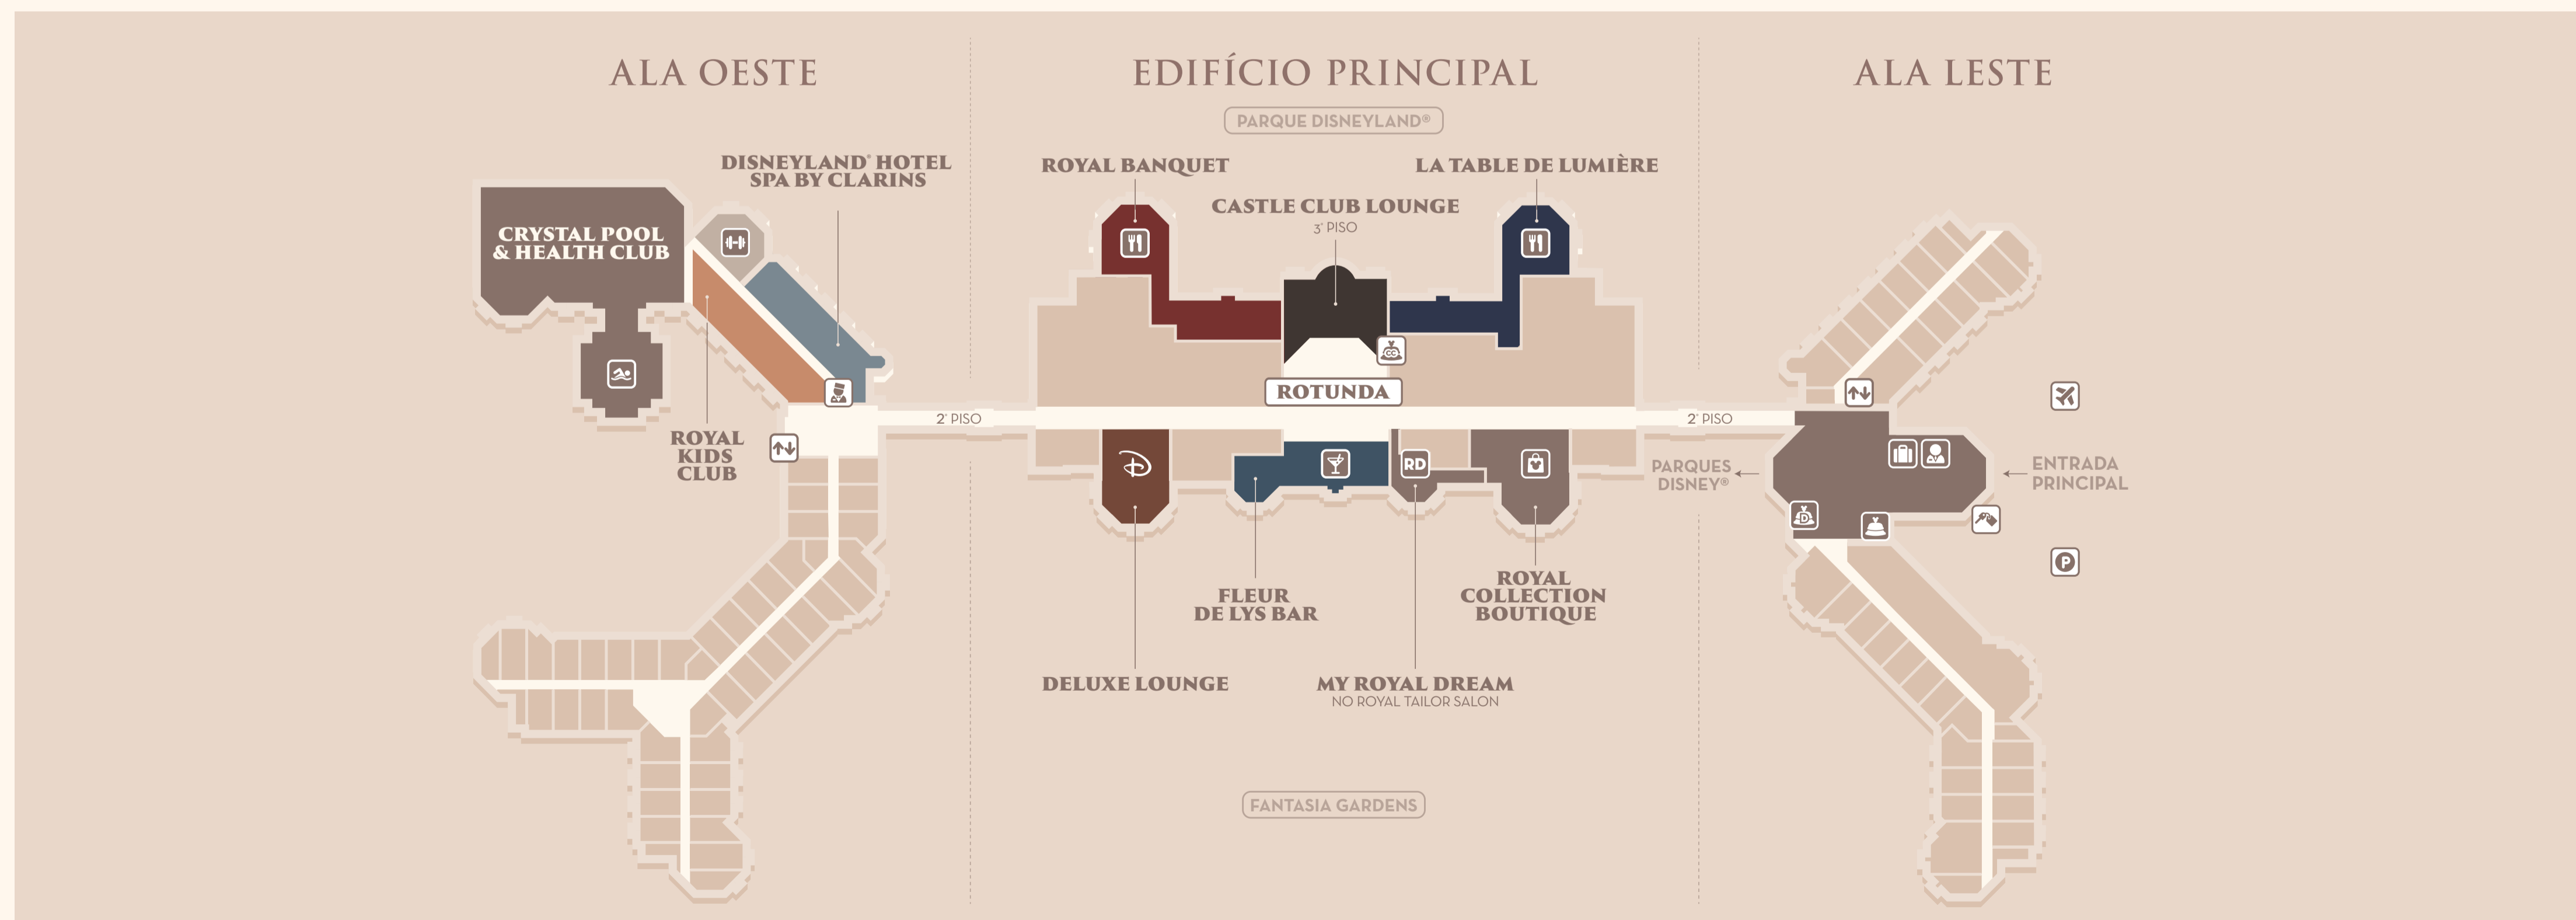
ALA OESTE

EDIFÍCIO PRINCIPAL

ALA LESTE

PARQUE DISNEYLAND®

DISNEYLAND® HOTEL SPA BY CLARINS

CRYSTAL POOL & HEALTH CLUB

ROYAL BANQUET

LA TABLE DE LUMIÈRE

CASTLE CLUB LOUNGE
3° PISO

ROTUNDA

2° PISO

2° PISO

ROYAL KIDS CLUB

RD

PARQUES DISNEY®

ENTRADA PRINCIPAL

FLEUR DE LYS BAR

ROYAL COLLECTION BOUTIQUE

DELUXE LOUNGE

MY ROYAL DREAM
NO ROYAL TAILOR SALON

FANTASIA GARDENS